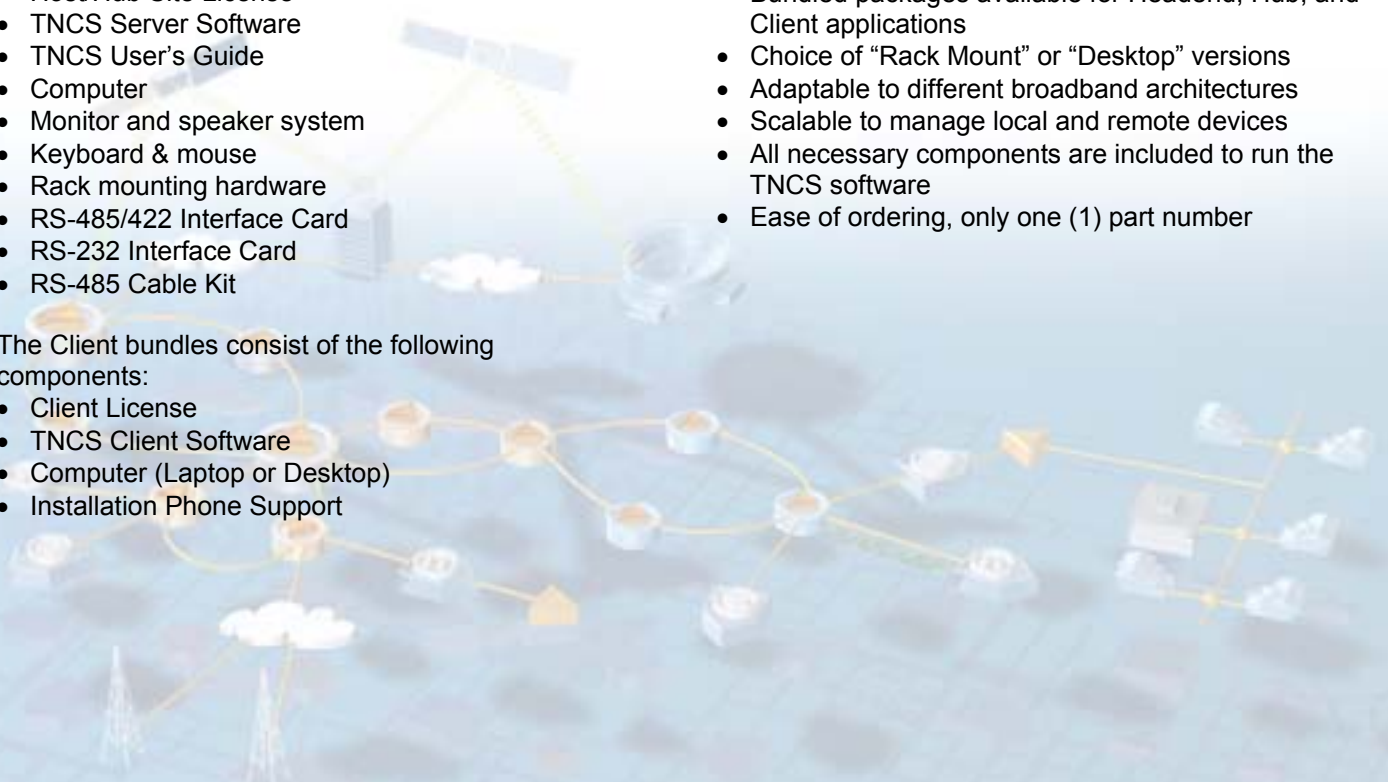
• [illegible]
• TNCS Server Software
• TNCS User's Guide
• Computer
• Monitor and speaker system
• Keyboard & mouse
• Rack mounting hardware
• RS-485/422 Interface Card
• RS-232 Interface Card
• RS-485 Cable Kit

The Client bundles consist of the following components:
• Client License
• TNCS Client Software
• Computer (Laptop or Desktop)
• Installation Phone Support

• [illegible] Client applications
• Choice of "Rack Mount" or "Desktop" versions
• Adaptable to different broadband architectures
• Scalable to manage local and remote devices
• All necessary components are included to run the TNCS software
• Ease of ordering, only one (1) part number